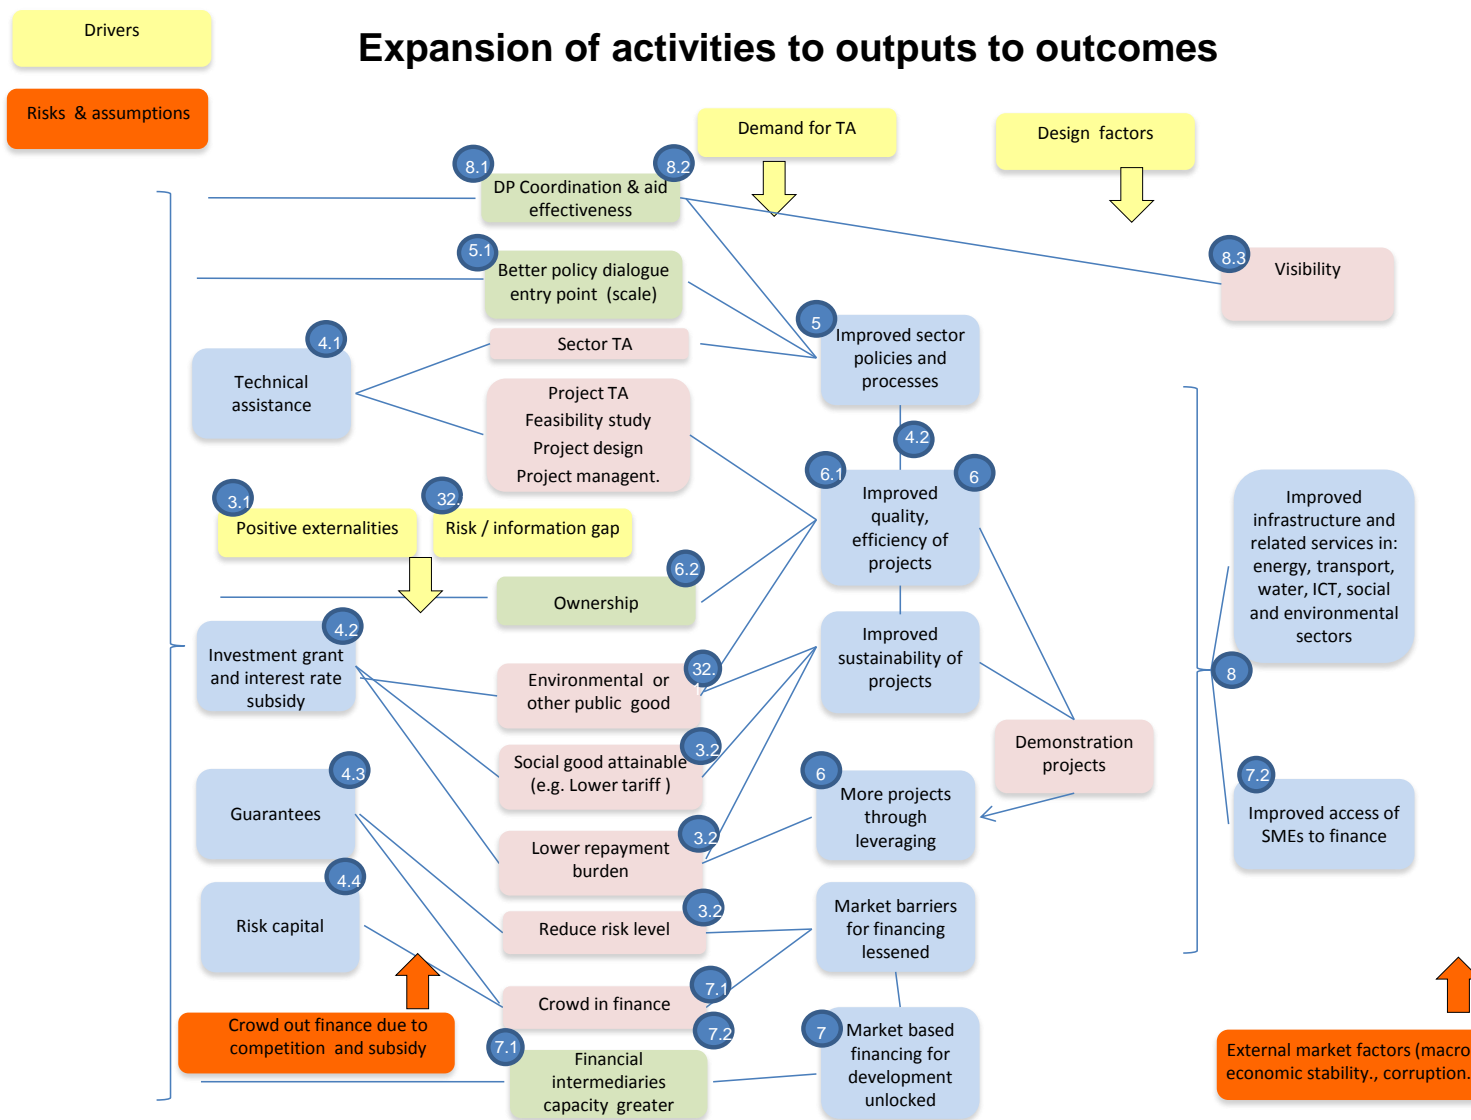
Drivers

Risks & assumptions

Expansion of activities to outputs to outcomes

Demand for TA

Design factors

8.1

8.2

DP Coordination & aid effectiveness

8.3

Visibility

5.1

Better policy dialogue entry point (scale)

5

Improved sector policies and processes

Sector TA

4.1

Technical assistance

Project TA
Feasibility study
Project design
Project managent.

4.2

6.1

6

Improved quality, efficiency of projects

3.1

Positive externalities

32.

Risk / information gap

6.2

Ownership

Improved infrastructure and related services in: energy, transport, water, ICT, social and environmental sectors

4.2

Investment grant and interest rate subsidy

Environmental or other public good

32.
1

Improved sustainability of projects

8

Demonstration projects

3.2

Social good attainable (e.g. Lower tariff )

4.3

Guarantees

6

More projects through leveraging

7.2

Improved access of SMEs to finance

Lower repayment burden

3.2

4.4

Risk capital

3.2

Reduce risk level

Market barriers for financing lessened

7.1

Crowd in finance

7.2

Crowd out finance due to competition and subsidy

7.1

Financial intermediaries capacity greater

7

Market based financing for development unlocked

External market factors (macro economic stability., corruption.